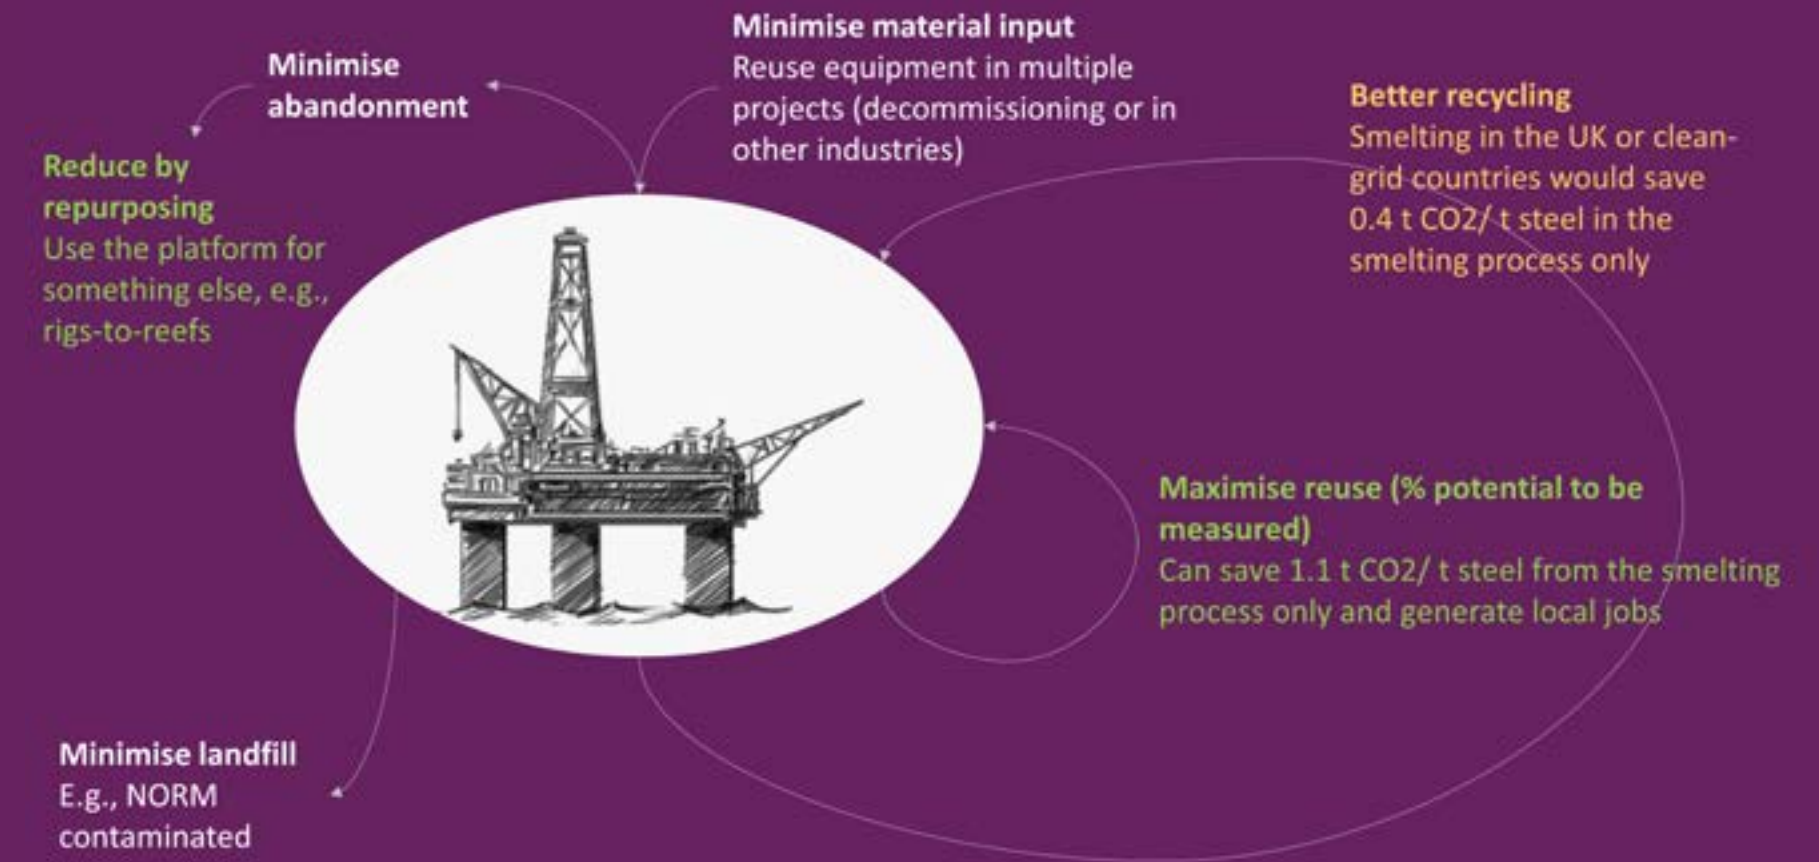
**Minimise abandonment**

**Reduce by repurposing**
Use the platform for something else, e.g., rigs-to-reefs

**Minimise material input**
Reuse equipment in multiple projects (decommissioning or in other industries)

**Better recycling**
Smelting in the UK or clean-grid countries would save 0.4 t CO2/ t steel in the smelting process only

**Maximise reuse (% potential to be measured)**
Can save 1.1 t CO2/ t steel from the smelting process only and generate local jobs

**Minimise landfill**
E.g., NORM contaminated